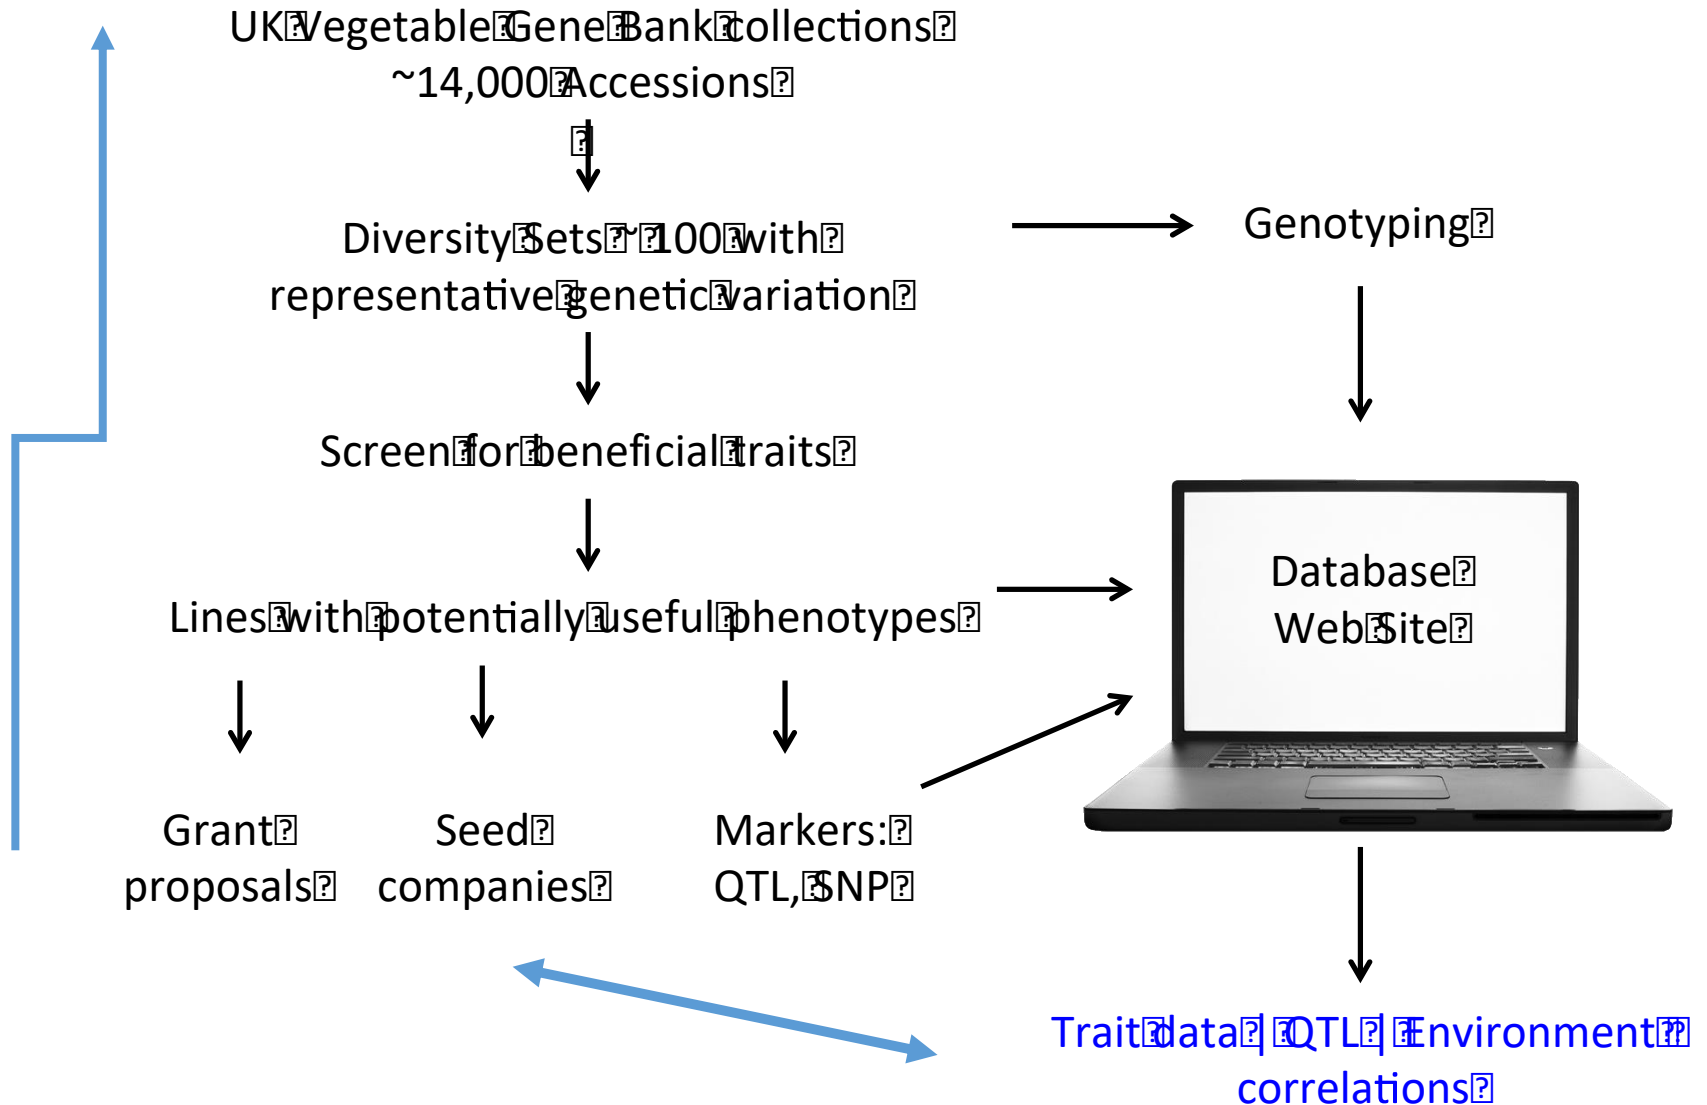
UK Vegetable Gene Bank collections
~14,000 Accessions

Diversity Sets ~100 with representative genetic variation

Genotyping

Screen for beneficial traits

Lines with potentially useful phenotypes

Database Web Site

Grant proposals

Seed companies

Markers: QTL, SNP

Trait data | QTL | Environment correlations